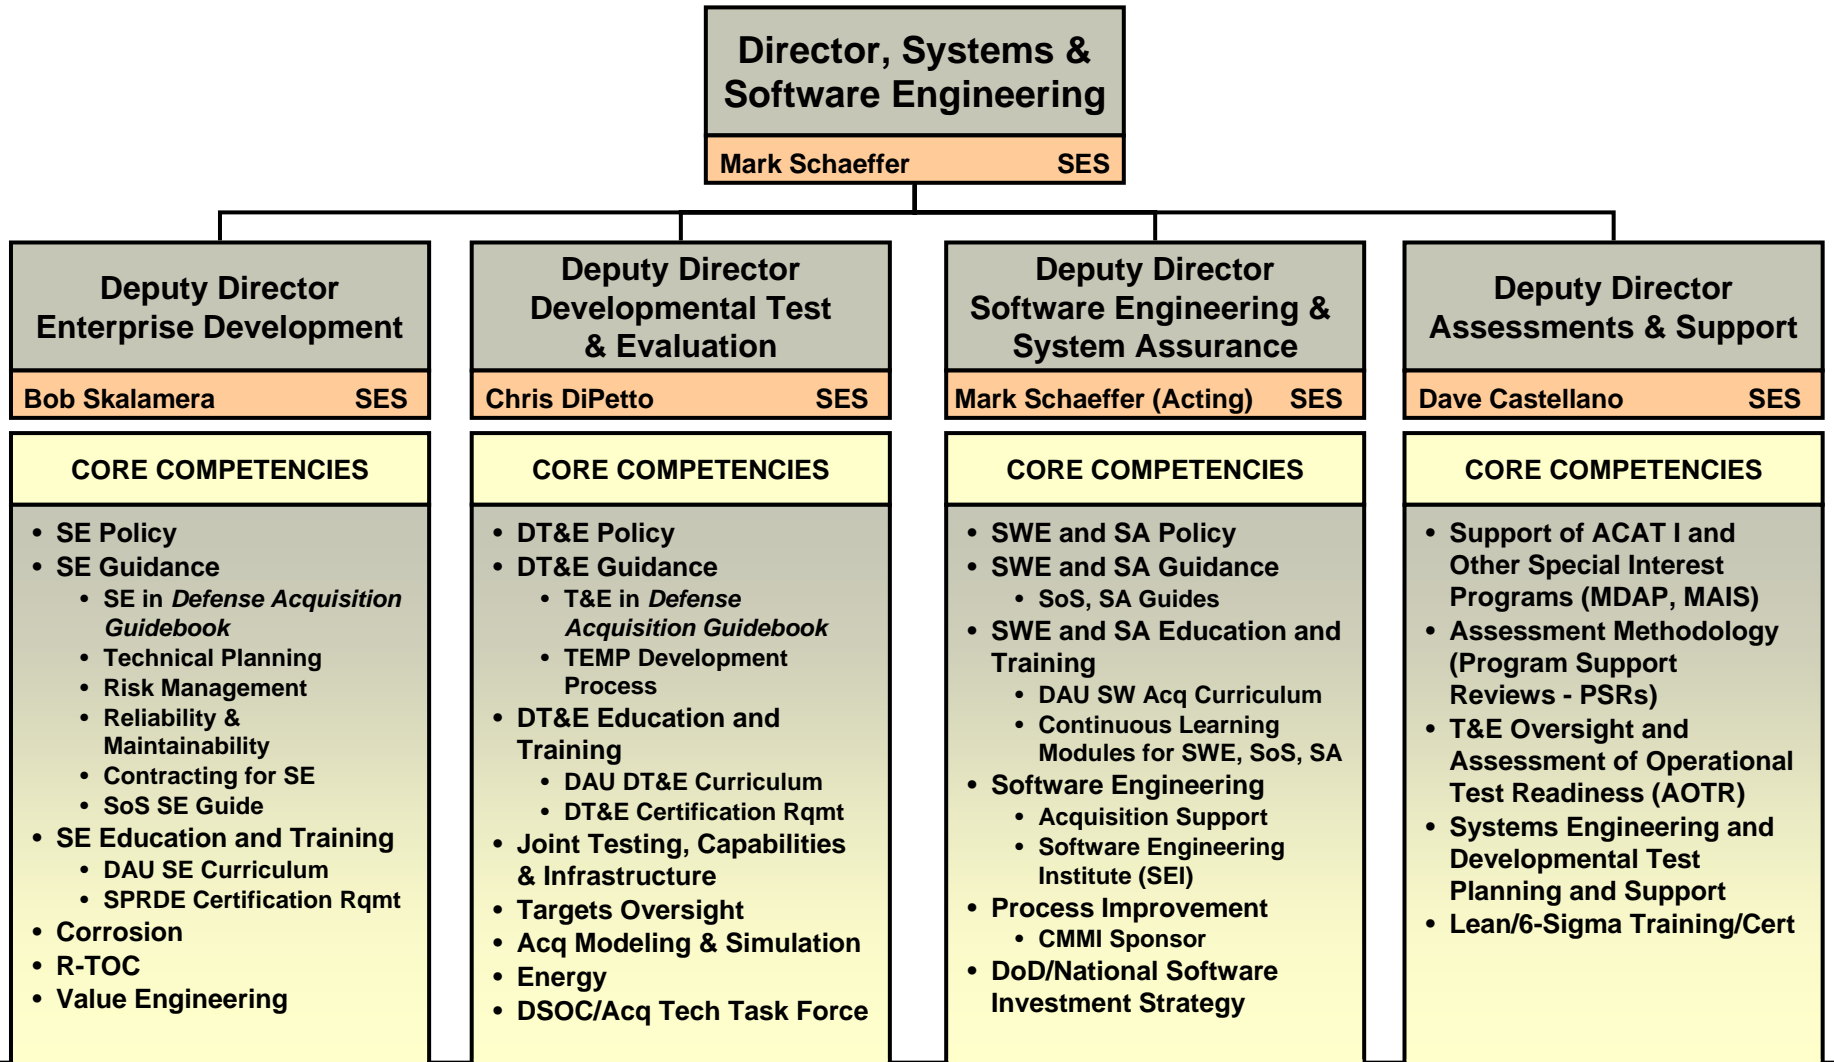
Director, Systems & Software Engineering

Mark Schaeffer SES

Deputy Director Enterprise Development

Bob Skalamera SES

CORE COMPETENCIES

- SE Policy
- SE Guidance
  - SE in *Defense Acquisition Guidebook*
  - Technical Planning
  - Risk Management
  - Reliability & Maintainability
  - Contracting for SE
  - SoS SE Guide
- SE Education and Training
  - DAU SE Curriculum
  - SPRDE Certification Rqmt
- Corrosion
- R-TOC
- Value Engineering

Deputy Director Developmental Test & Evaluation

Chris DiPetto SES

CORE COMPETENCIES

- DT&E Policy
- DT&E Guidance
  - T&E in *Defense Acquisition Guidebook*
  - TEMP Development Process
- DT&E Education and Training
  - DAU DT&E Curriculum
  - DT&E Certification Rqmt
- Joint Testing, Capabilities & Infrastructure
- Targets Oversight
- Acq Modeling & Simulation
- Energy
- DSOC/Acq Tech Task Force

Deputy Director Software Engineering & System Assurance

Mark Schaeffer (Acting) SES

CORE COMPETENCIES

- SWE and SA Policy
- SWE and SA Guidance
  - SoS, SA Guides
- SWE and SA Education and Training
  - DAU SW Acq Curriculum
  - Continuous Learning Modules for SWE, SoS, SA
- Software Engineering
  - Acquisition Support
  - Software Engineering Institute (SEI)
- Process Improvement
  - CMMI Sponsor
- DoD/National Software Investment Strategy

Deputy Director Assessments & Support

Dave Castellano SES

CORE COMPETENCIES

- Support of ACAT I and Other Special Interest Programs (MDAP, MAIS)
- Assessment Methodology (Program Support Reviews - PSRs)
- T&E Oversight and Assessment of Operational Test Readiness (AOTR)
- Systems Engineering and Developmental Test Planning and Support
- Lean/6-Sigma Training/Cert